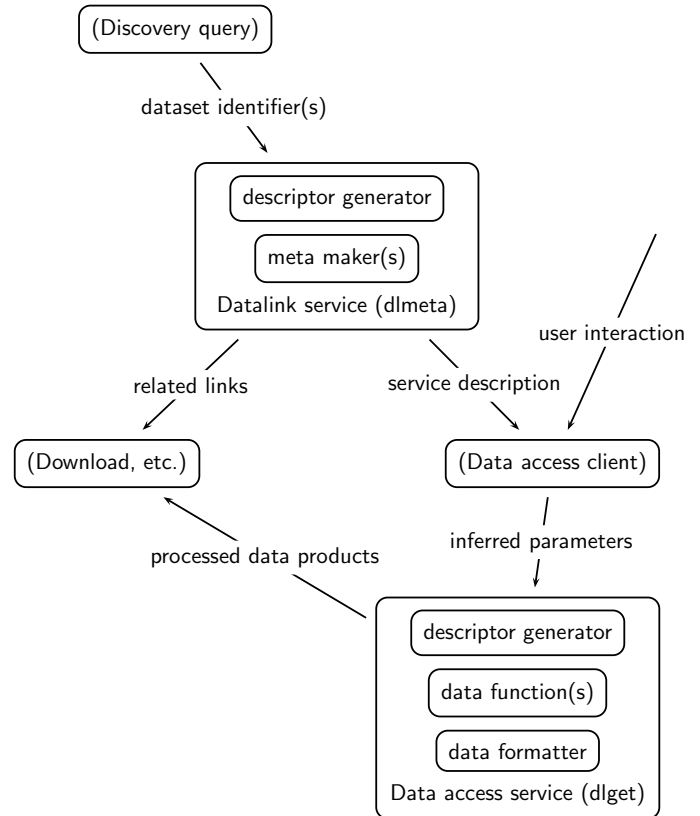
(Discovery query)

dataset identifier(s)

descriptor generator

meta maker(s)

Datalink service (dlmeta)

user interaction

related links

service description

(Download, etc.)

(Data access client)

processed data products

inferred parameters

descriptor generator

data function(s)

data formatter

Data access service (dlget)